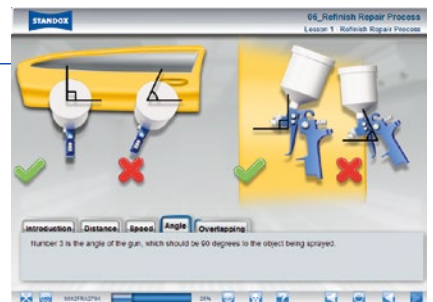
STANDOX

06_Refinish Repair Process
Lesson 1 Refinish Repair Process

Introduction Distance Speed Angle Overlapping

Number 3 is the angle of the gun, which should be 90 degrees to the object being sprayed.

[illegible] 25%